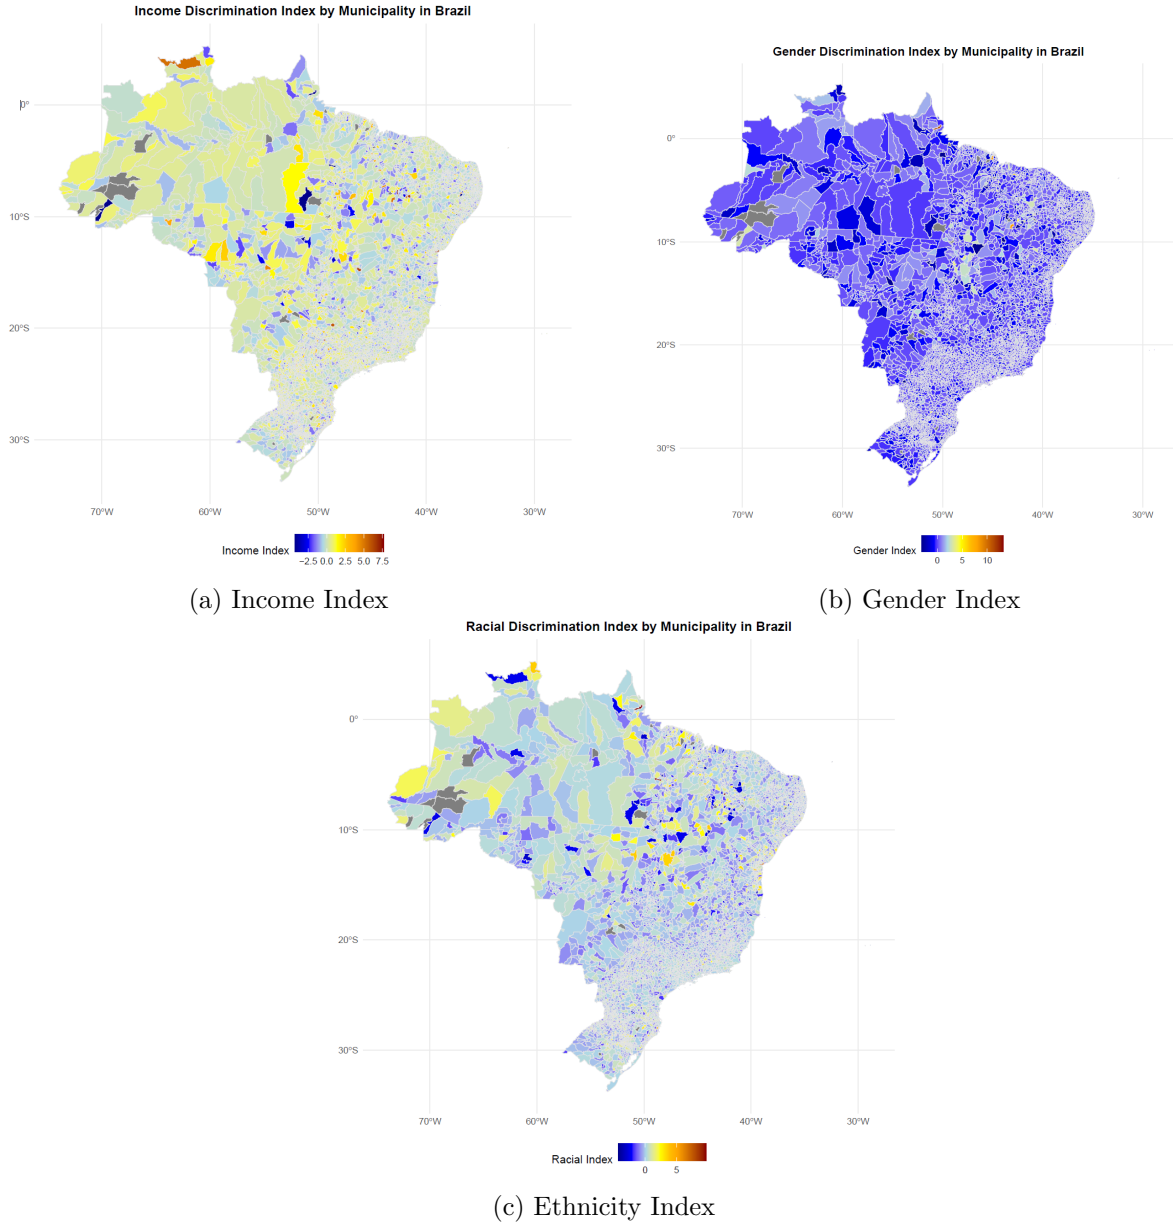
Income Discrimination Index by Municipality in Brazil

0°
10°S
20°S
30°S
70°W 60°W 50°W 40°W 30°W

Income Index −2.5 0.0 2.5 5.0 7.5

(a) Income Index

Gender Discrimination Index by Municipality in Brazil

0°
10°S
20°S
30°S
70°W 60°W 50°W 40°W 30°W

Gender Index 0 5 10

(b) Gender Index

Racial Discrimination Index by Municipality in Brazil

0°
10°S
20°S
30°S
70°W 60°W 50°W 40°W 30°W

Racial Index 0 5

(c) Ethnicity Index